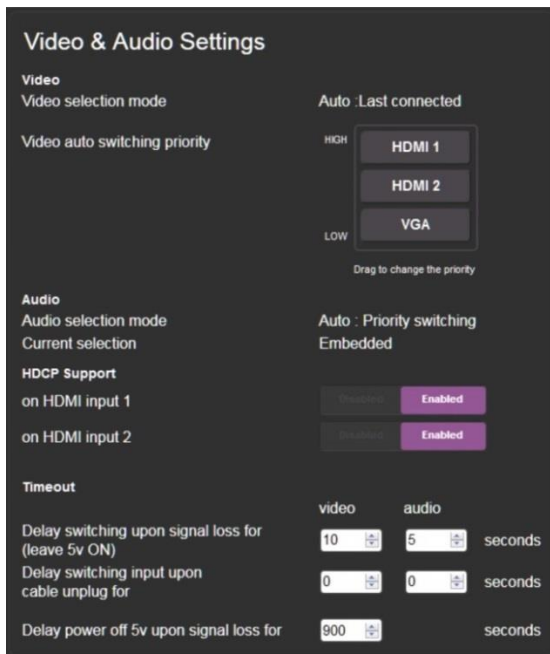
Video & Audio Settings

Video
Video selection mode
Auto :Last connected

Video auto switching priority
HIGH
HDMI 1
HDMI 2
VGA
LOW
Drag to change the priority

Audio
Audio selection mode
Auto : Priority switching
Current selection
Embedded

HDCP Support
on HDMI input 1
Disabled
Enabled
on HDMI input 2
Disabled
Enabled

Timeout
video
audio
Delay switching upon signal loss for (leave 5v ON)
10
5
seconds
Delay switching input upon cable unplug for
0
0
seconds
Delay power off 5v upon signal loss for
900
seconds